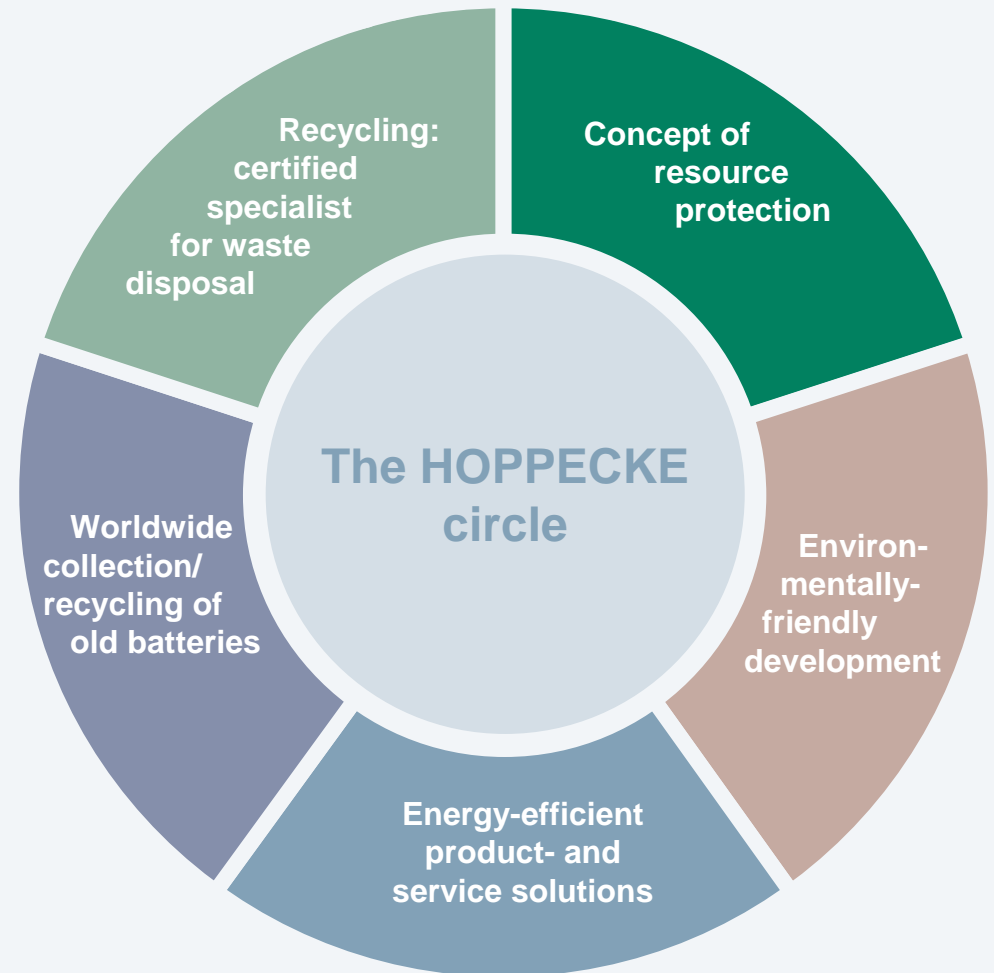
The HOPPECKE circle

Concept of resource protection

Environmentally-friendly development

Energy-efficient product- and service solutions

Worldwide collection/ recycling of old batteries

Recycling: certified specialist for waste disposal